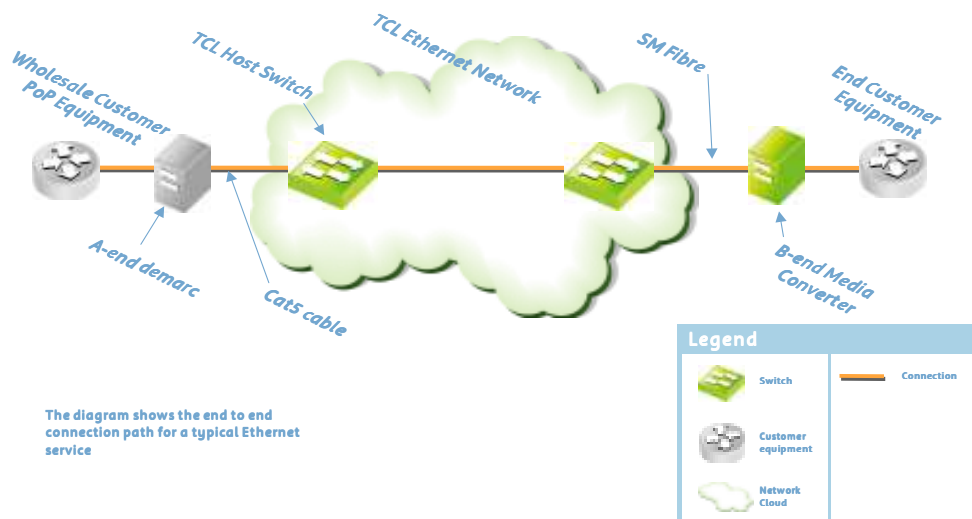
Wholesale Customer PoP Equipment

TCL Host Switch

TCL Ethernet Network

SM Fibre

End Customer Equipment

A-end demarc

Cat5 cable

B-end Media Converter

The diagram shows the end to end connection path for a typical Ethernet service

Legend

Switch

Connection

Customer equipment

Network Cloud